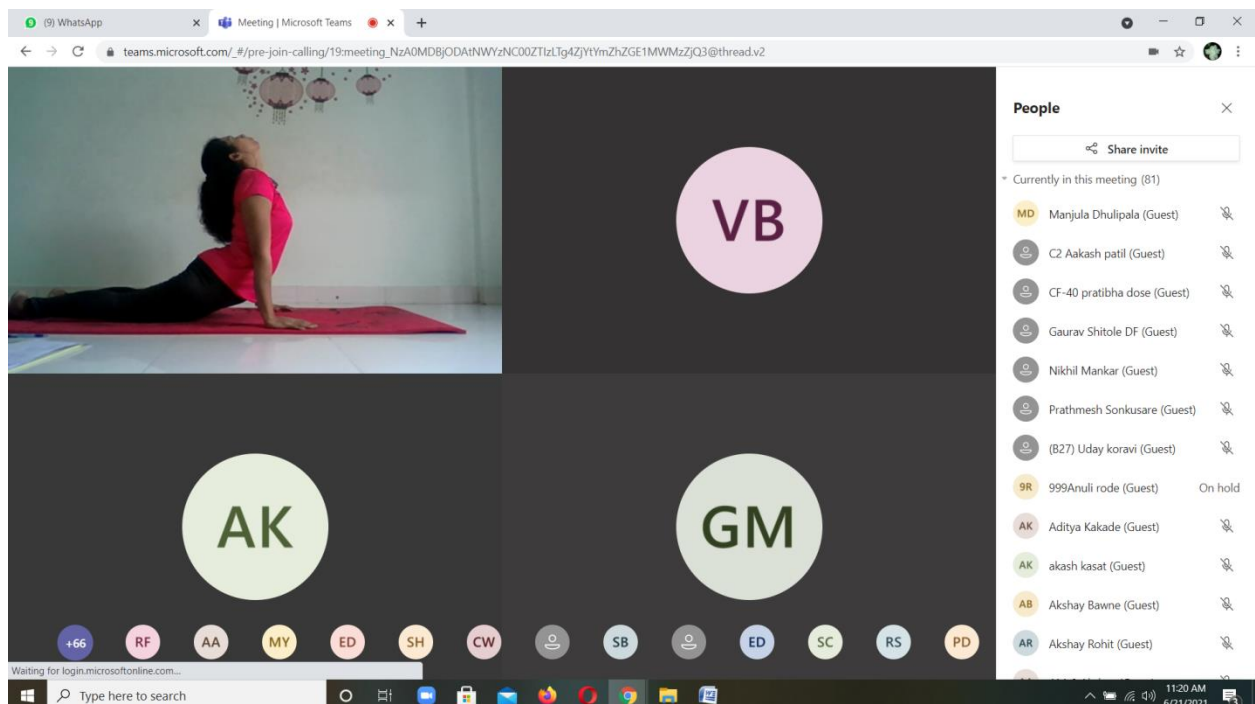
(9) WhatsApp
Meeting | Microsoft Teams
teams.microsoft.com/_#/pre-join-calling/19:meeting_NzA0MDBjODAtNWYzNC00ZTIzLTg4ZjYtYmZhZGE1MWMzZjQ3@thread.v2

VB

AK

GM

People
Share invite
Currently in this meeting (81)
MD Manjula Dhulipala (Guest)
C2 Aakash patil (Guest)
CF-40 pratibha dose (Guest)
Gaurav Shitole DF (Guest)
Nikhil Mankar (Guest)
Prathmesh Sonkusare (Guest)
(B27) Uday koravi (Guest)
9R 999Anuli rode (Guest) On hold
AK Aditya Kakade (Guest)
AK akash kasat (Guest)
AB Akshay Bawne (Guest)
AR Akshay Rohit (Guest)

+66 RF AA MY ED SH CW SB ED SC RS PD

Waiting for login.microsoftonline.com...
Type here to search
11:20 AM
6/21/2021